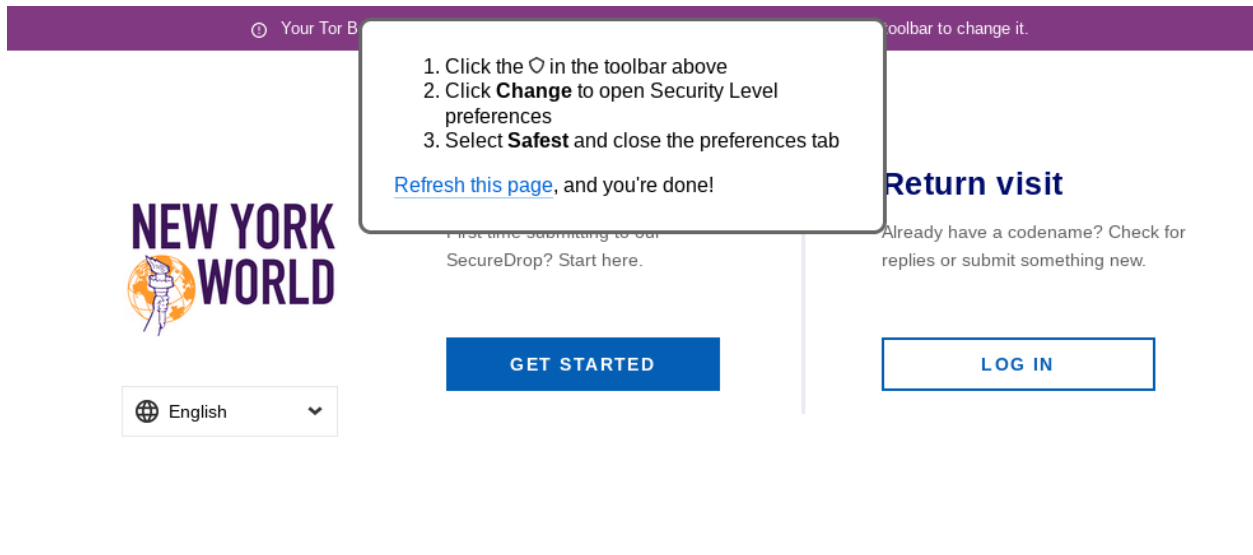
Your Tor B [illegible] oolbar to change it.

1. Click the ⛉ in the toolbar above
2. Click **Change** to open Security Level preferences
3. Select **Safest** and close the preferences tab

Refresh this page, and you're done!

NEW YORK WORLD

English

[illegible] SecureDrop? Start here.

GET STARTED

Return visit

Already have a codename? Check for replies or submit something new.

LOG IN